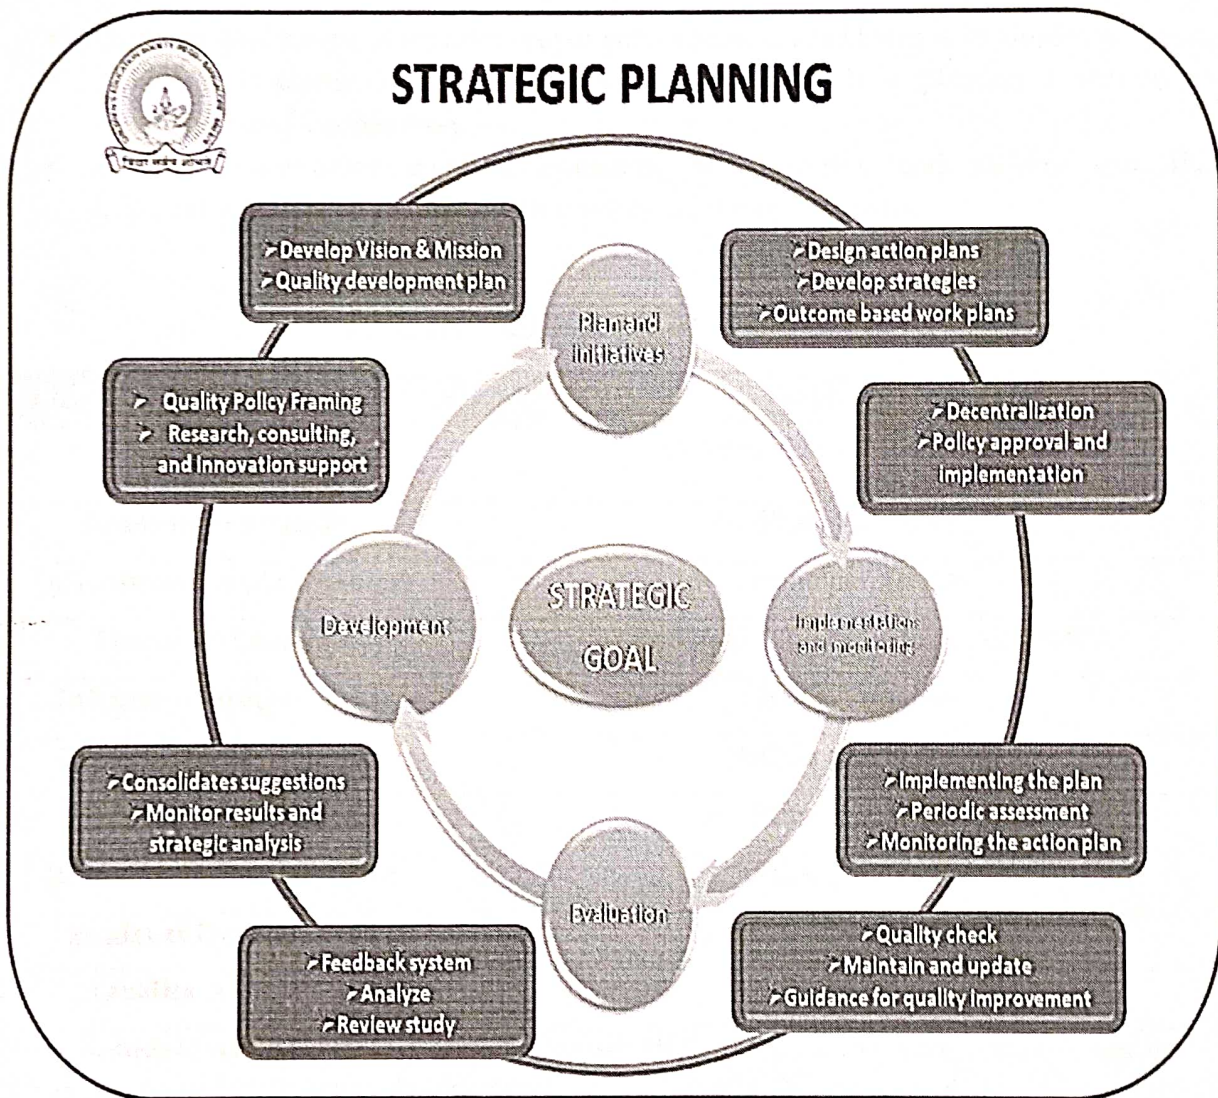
STRATEGIC PLANNING

➢Develop Vision & Mission
➢Quality development plan

➢Design action plans
➢Develop strategies
➢Outcome based work plans

Plan and initiatives

➢ Quality Policy Framing
➢ Research, consulting, and innovation support

➢Decentralization
➢Policy approval and implementation

Development

STRATEGIC GOAL

Implementations and monitoring

➢Consolidates suggestions
➢Monitor results and strategic analysis

➢Implementing the plan
➢Periodic assessment
➢Monitoring the action plan

Evaluation

➢Feedback system
➢Analyze
➢Review study

➢Quality check
➢Maintain and update
➢Guidance for quality improvement